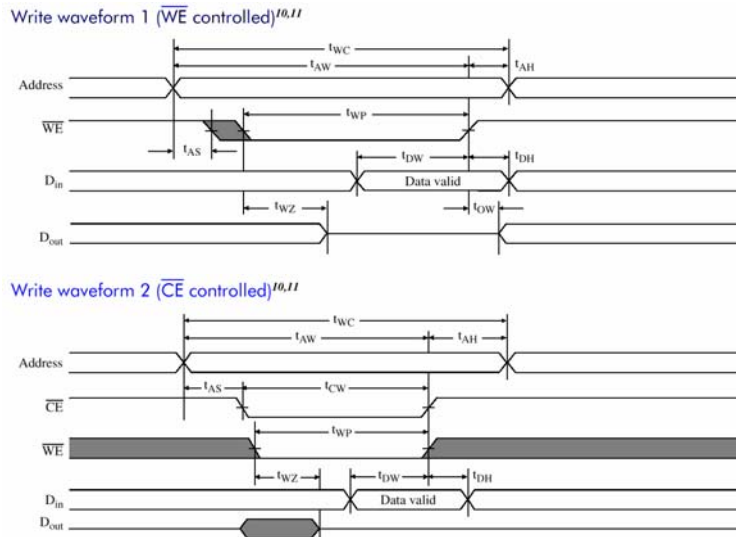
Write waveform 1 ($\overline{WE}$ controlled)$^{10,11}$

$t_{WC}$

$t_{AW}$

$t_{AH}$

Address

$\overline{WE}$

$t_{WP}$

$t_{AS}$

$t_{DW}$

$t_{DH}$

$D_{in}$

Data valid

$t_{WZ}$

$t_{OW}$

$D_{out}$

Write waveform 2 ($\overline{CE}$ controlled)$^{10,11}$

$t_{WC}$

$t_{AW}$

$t_{AH}$

Address

$t_{AS}$

$t_{CW}$

$\overline{CE}$

$t_{WP}$

$\overline{WE}$

$t_{WZ}$

$t_{DW}$

$t_{DH}$

$D_{in}$

Data valid

$D_{out}$